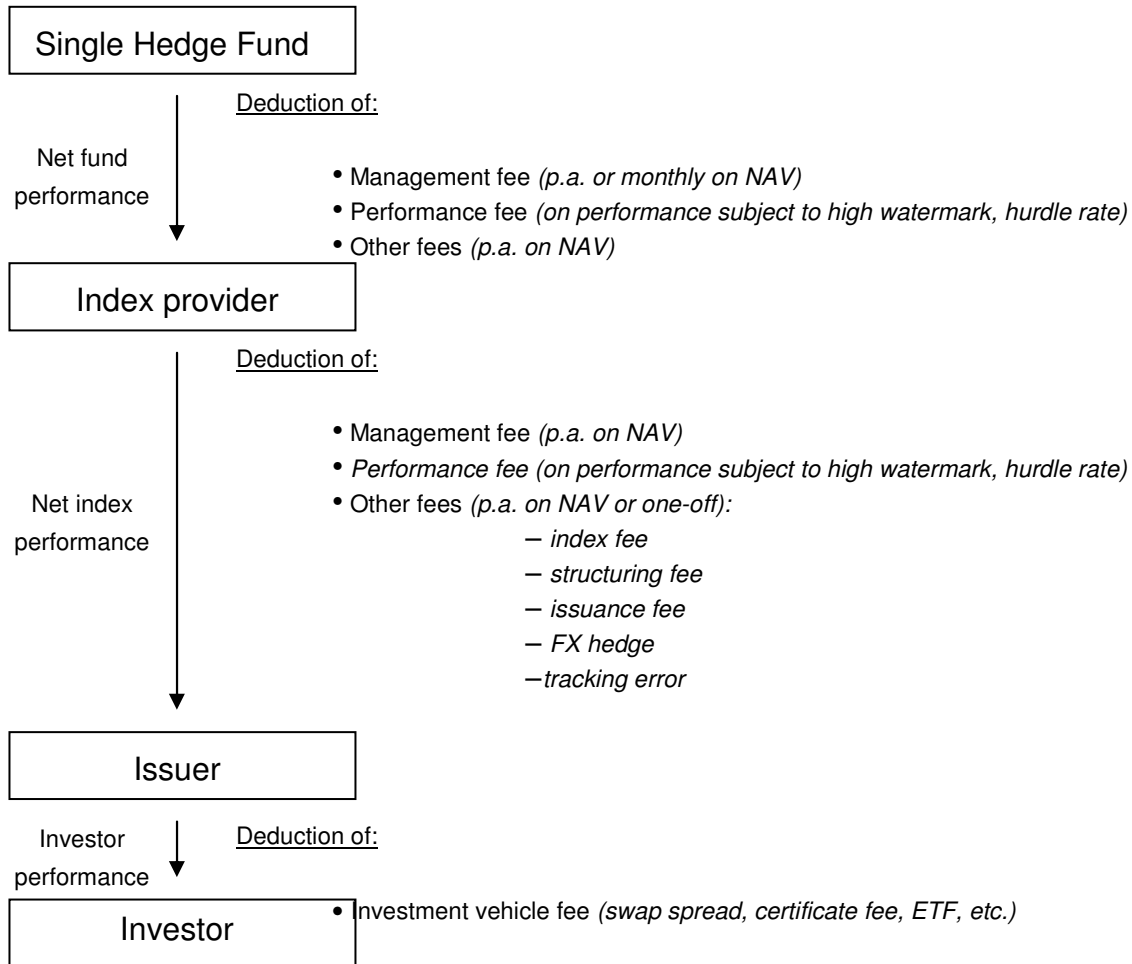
Single Hedge Fund

Net fund performance

Deduction of:

- Management fee *(p.a. or monthly on NAV)*
- Performance fee *(on performance subject to high watermark, hurdle rate)*
- Other fees *(p.a. on NAV)*

Index provider

Net index performance

Deduction of:

- Management fee *(p.a. on NAV)*
- *Performance fee (on performance subject to high watermark, hurdle rate)*
- Other fees *(p.a. on NAV or one-off):*
  - *index fee*
  - *structuring fee*
  - *issuance fee*
  - *FX hedge*
  - *tracking error*

Issuer

Investor performance

Deduction of:

- Investment vehicle fee *(swap spread, certificate fee, ETF, etc.)*

Investor